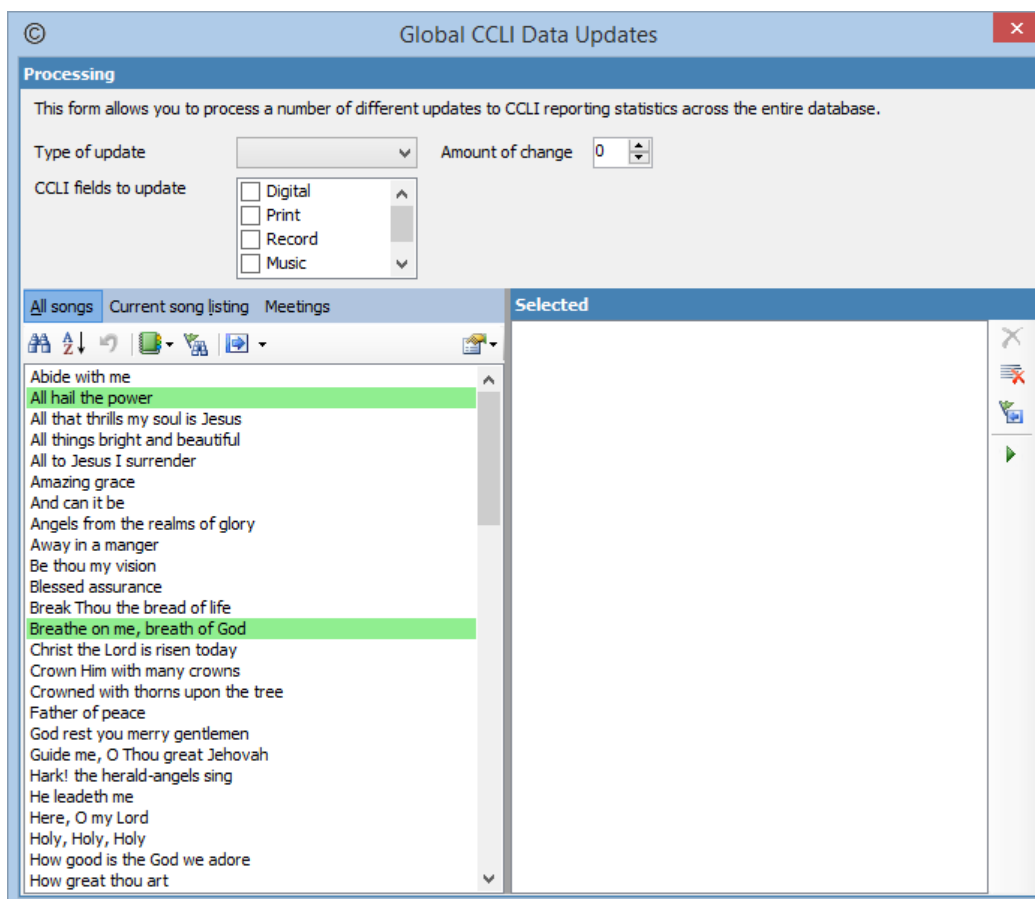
©
Global CCLI Data Updates

Processing

This form allows you to process a number of different updates to CCLI reporting statistics across the entire database.

Type of update

Amount of change 0

CCLI fields to update

Digital
Print
Record
Music

All songs Current song listing Meetings

Selected

Abide with me
All hail the power
All that thrills my soul is Jesus
All things bright and beautiful
All to Jesus I surrender
Amazing grace
And can it be
Angels from the realms of glory
Away in a manger
Be thou my vision
Blessed assurance
Break Thou the bread of life
Breathe on me, breath of God
Christ the Lord is risen today
Crown Him with many crowns
Crowned with thorns upon the tree
Father of peace
God rest you merry gentlemen
Guide me, O Thou great Jehovah
Hark! the herald-angels sing
He leadeth me
Here, O my Lord
Holy, Holy, Holy
How good is the God we adore
How great thou art